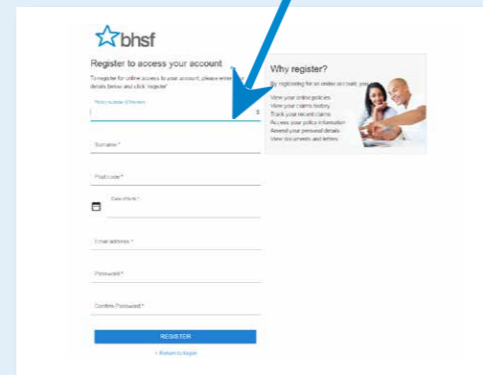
bhsf

Register to access your account

To register for online access to your account, please enter your details below and click 'register'

Policy number (if known)

Surname *

Post code *

Date of birth *

Email address *

Password *

Confirm Password *

REGISTER

< Return to login

Why register?

By registering for an online account, you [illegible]

View your online policies
View your claims history
Track your recent claims
Access your policy information
Amend your personal details
View documents and letters